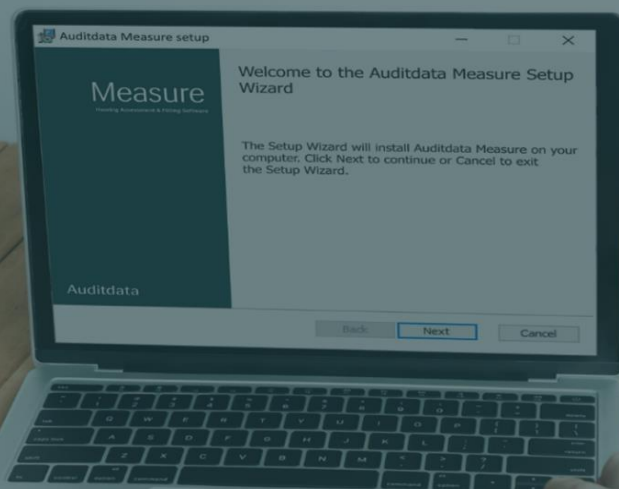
Auditdata Measure setup

Measure

Hearing Assessment & Fitting Software

Auditdata

Welcome to the Auditdata Measure Setup Wizard

The Setup Wizard will install Auditdata Measure on your computer. Click Next to continue or Cancel to exit the Setup Wizard.

Back

Next

Cancel